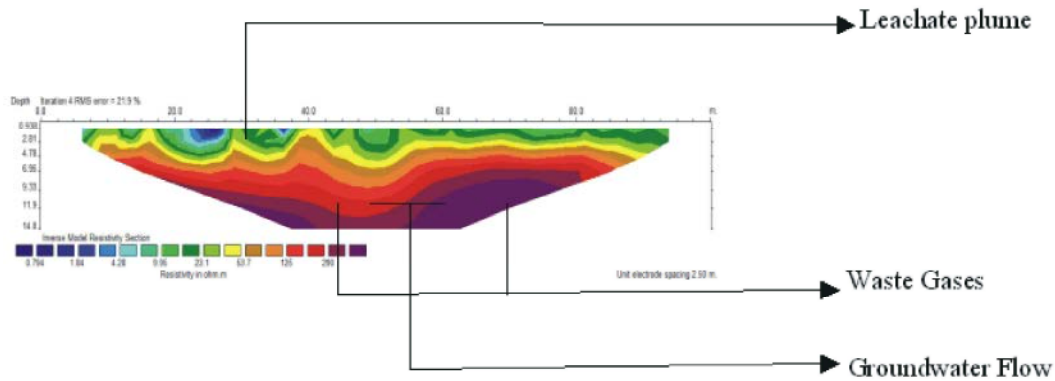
Leachate plume

Depth Iteration 4 RMS error = 21.9 %

0.0 20.0 40.0 60.0 80.0 m.

0.938
2.81
4.78
6.96
9.33
11.9
14.8

Inverse Model Resistivity Section

0.794 1.84 4.26 9.86 23.1 53.7 125 290

Resistivity in ohm.m

Unit electrode spacing 2.50 m.

Waste Gases

Groundwater Flow